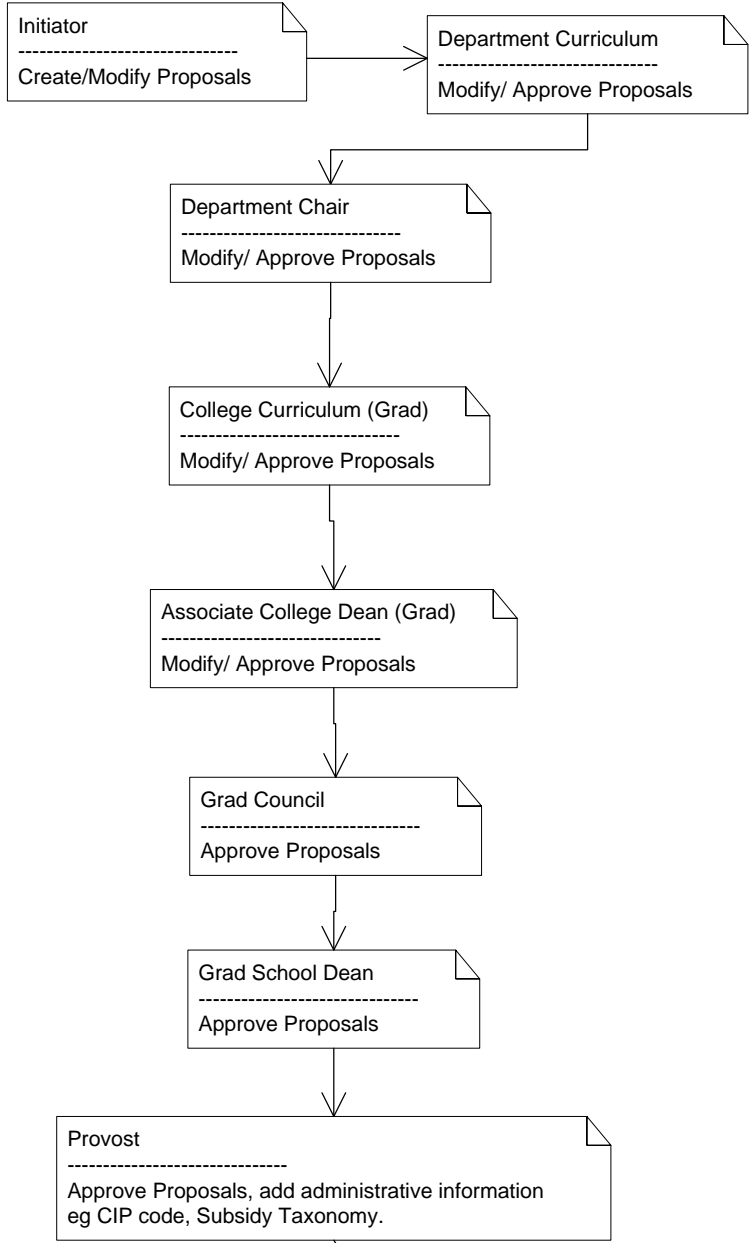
Initiator
------------------------------
Create/Modify Proposals

Department Curriculum
------------------------------
Modify/ Approve Proposals

Department Chair
------------------------------
Modify/ Approve Proposals

College Curriculum (Grad)
------------------------------
Modify/ Approve Proposals

Associate College Dean (Grad)
------------------------------
Modify/ Approve Proposals

Grad Council
------------------------------
Approve Proposals

Grad School Dean
------------------------------
Approve Proposals

Provost
------------------------------
Approve Proposals, add administrative information eg CIP code, Subsidy Taxonomy.